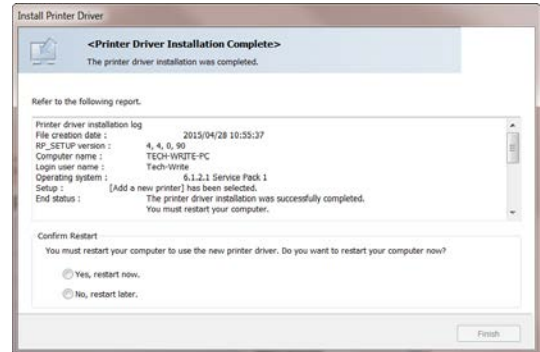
Install Printer Driver

<Printer Driver Installation Complete>

The printer driver installation was completed.

Refer to the following report.

Printer driver installation log
File creation date : 2015/04/28 10:55:37
RP_SETUP version : 4, 4, 0, 90
Computer name : TECH-WRITE-PC
Login user name : Tech-Write
Operating system : 6.1.2.1 Service Pack 1
Setup : [Add a new printer] has been selected.
End status : The printer driver installation was successfully completed.
You must restart your computer.

Confirm Restart

You must restart your computer to use the new printer driver. Do you want to restart your computer now?

Yes, restart now.

No, restart later.

Finish